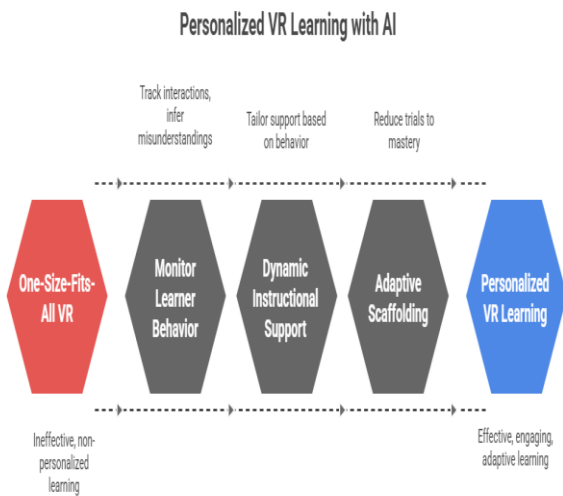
Personalized VR Learning with AI

Track interactions, infer misunderstandings

Tailor support based on behavior

Reduce trials to mastery

One-Size-Fits-All VR

Monitor Learner Behavior

Dynamic Instructional Support

Adaptive Scaffolding

Personalized VR Learning

Ineffective, non-personalized learning

Effective, engaging, adaptive learning